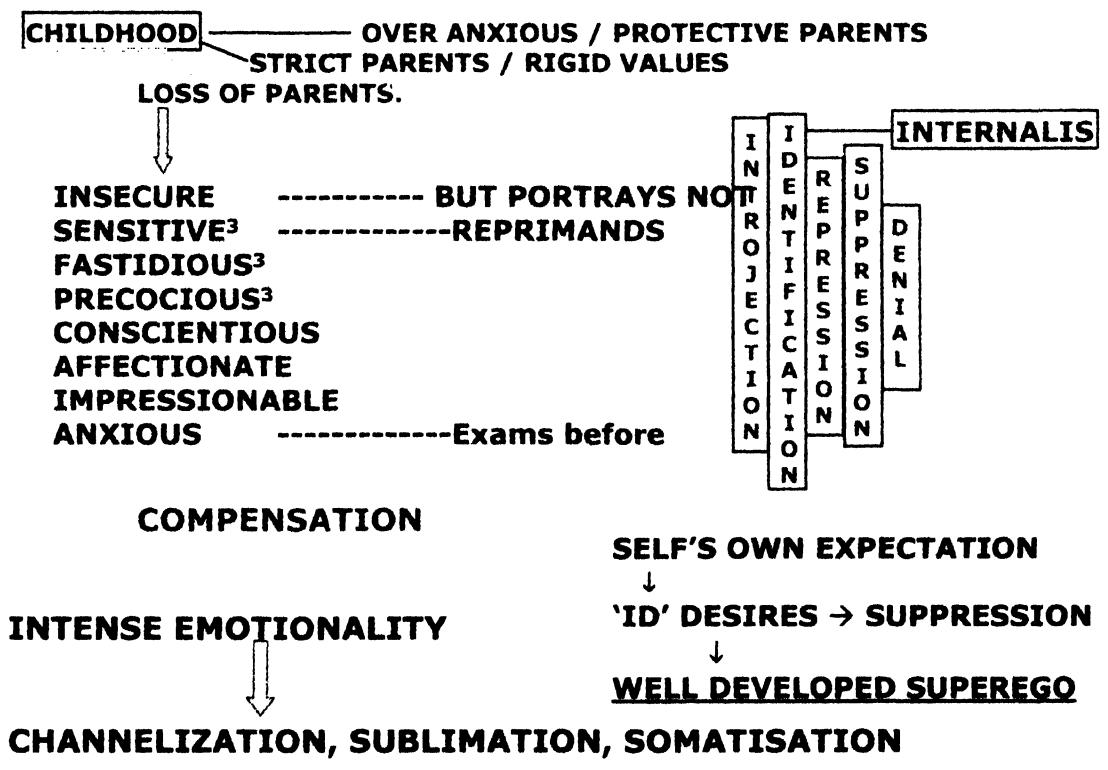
CHILDHOOD — OVER ANXIOUS / PROTECTIVE PARENTS
STRICT PARENTS / RIGID VALUES
LOSS OF PARENTS.

INSECURE ----------- BUT PORTRAYS NOT
SENSITIVE$^3$ -------------REPRIMANDS
FASTIDIOUS$^3$
PRECOCIOUS$^3$
CONSCIENTIOUS
AFFECTIONATE
IMPRESSIONABLE
ANXIOUS -------------Exams before

INTROJECTION
IDENTIFICATION
REPRESSION
SUPPRESSION
DENIAL
INTERNALIS

COMPENSATION

SELF'S OWN EXPECTATION
↓
'ID' DESIRES → SUPPRESSION
↓
WELL DEVELOPED SUPEREGO

INTENSE EMOTIONALITY

CHANNELIZATION, SUBLIMATION, SOMATISATION